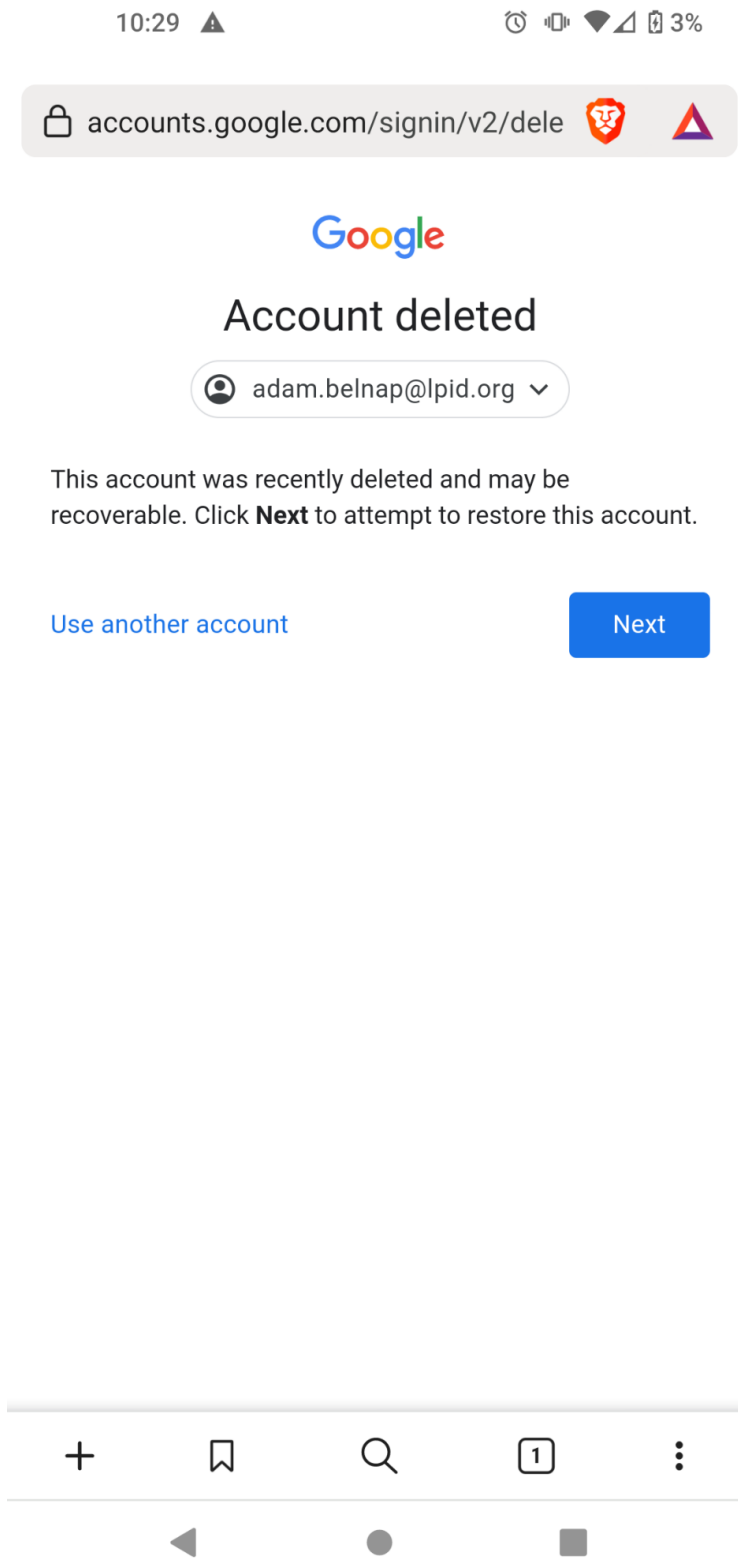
10:29

3%

accounts.google.com/signin/v2/dele

Google

Account deleted

adam.belnap@lpid.org

This account was recently deleted and may be recoverable. Click **Next** to attempt to restore this account.

Use another account

Next

1